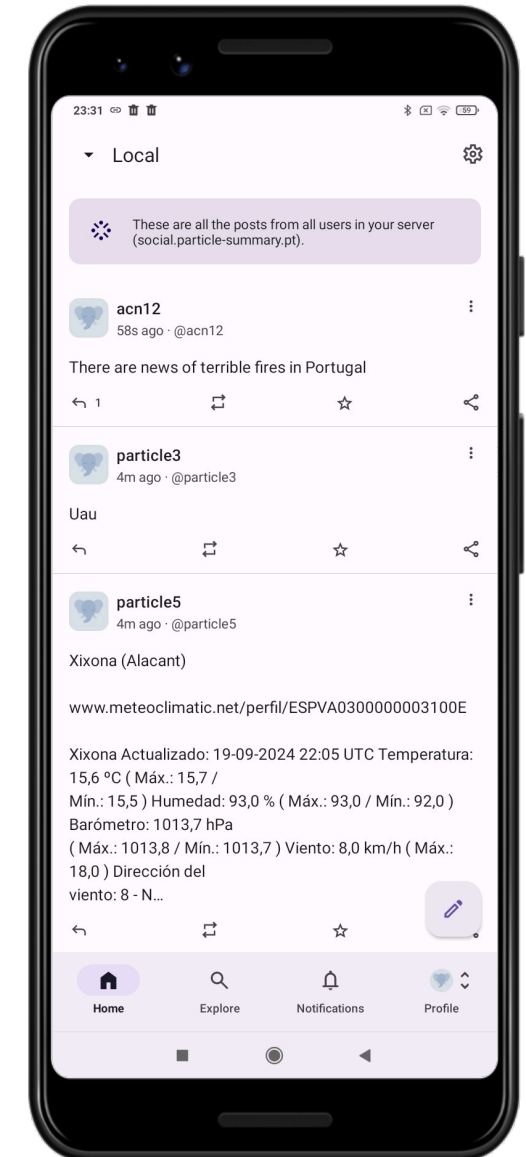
23:31

Local

These are all the posts from all users in your server (social.particle-summary.pt).

acn12
58s ago · @acn12

There are news of terrible fires in Portugal

1

particle3
4m ago · @particle3

Uau

particle5
4m ago · @particle5

Xixona (Alacant)

www.meteoclimatic.net/perfil/ESPVA0300000003100E

Xixona Actualizado: 19-09-2024 22:05 UTC Temperatura: 15,6 ºC ( Máx.: 15,7 / Mín.: 15,5 ) Humedad: 93,0 % ( Máx.: 93,0 / Mín.: 92,0 ) Barómetro: 1013,7 hPa ( Máx.: 1013,8 / Mín.: 1013,7 ) Viento: 8,0 km/h ( Máx.: 18,0 ) Dirección del viento: 8 - N...

Home
Explore
Notifications
Profile